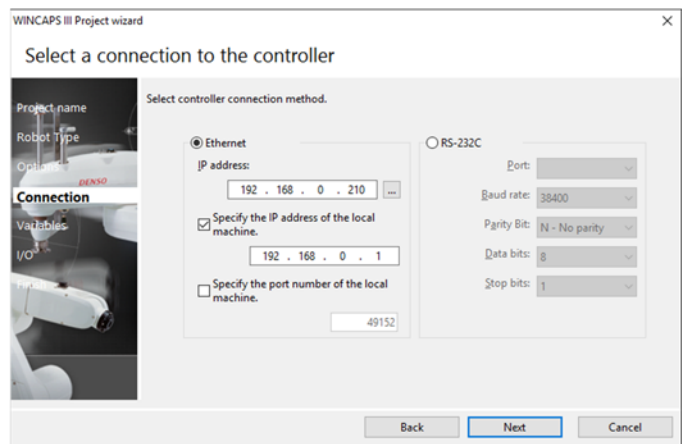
WINCAPS III Project wizard

×

Select a connection to the controller

Project name
Robot Type
Options
Connection
Variables
I/O
Finish

DENSO

Select controller connection method.

Ethernet

IP address:

192 . 168 . 0 . 210

...

Specify the IP address of the local machine.

192 . 168 . 0 . 1

Specify the port number of the local machine.

49152

RS-232C

Port:

Baud rate: 38400

Parity Bit: N - No parity

Data bits: 8

Stop bits: 1

Back

Next

Cancel